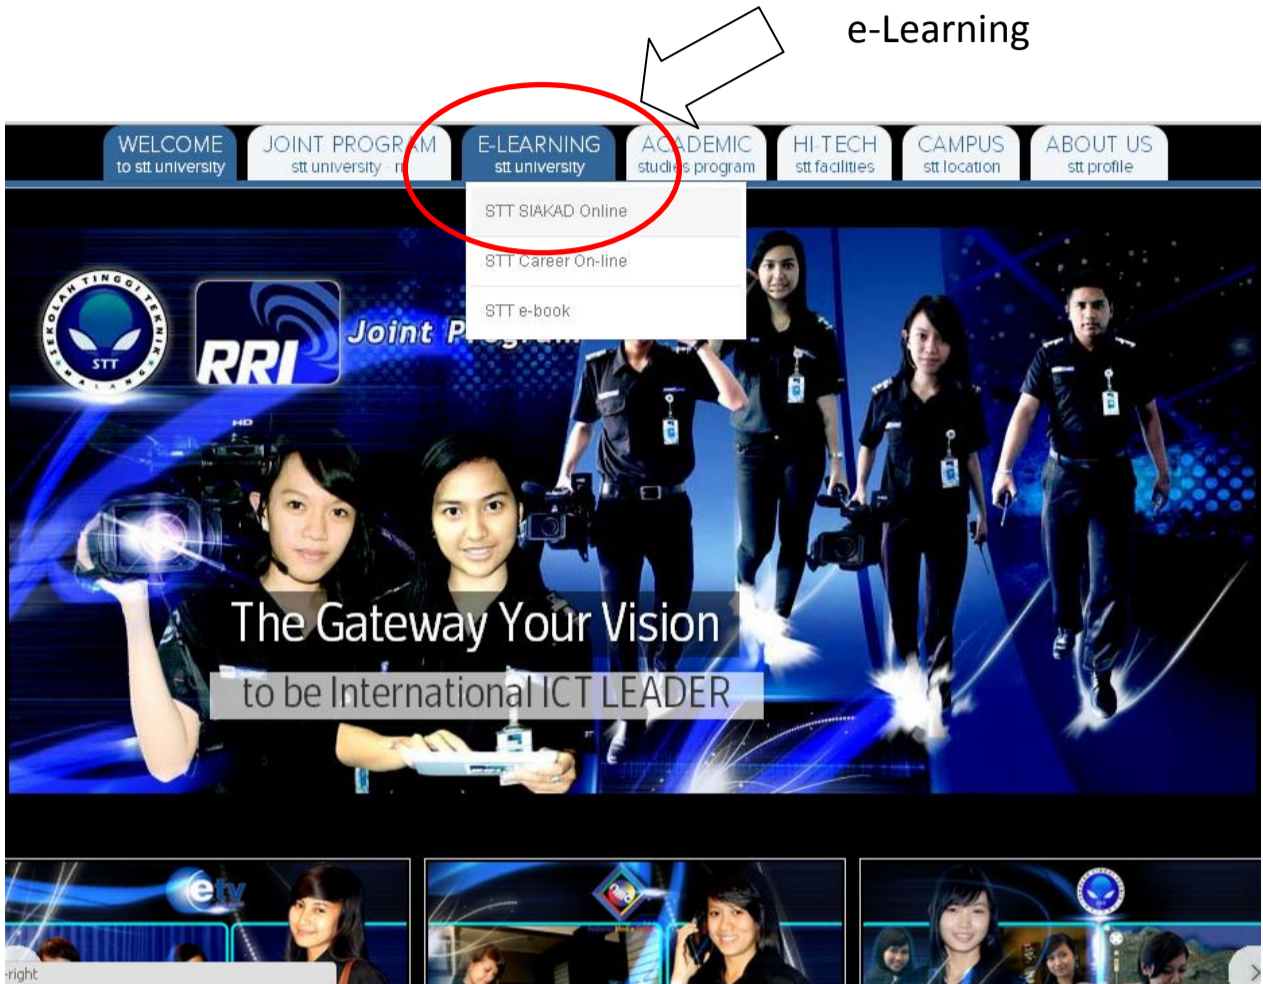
e-Learning

WELCOME
to stt university

JOINT PROGRAM
stt university - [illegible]

E-LEARNING
stt university

ACADEMIC
studies program

HI-TECH
stt facilities

CAMPUS
stt location

ABOUT US
stt profile

STT SIAKAD Online

STT Career On-line

STT e-book

SEKOLAH TINGGI TEKNIK MALANG STT

RRI

Joint P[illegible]

HD

The Gateway Your Vision

to be International ICT LEADER

etv

-right